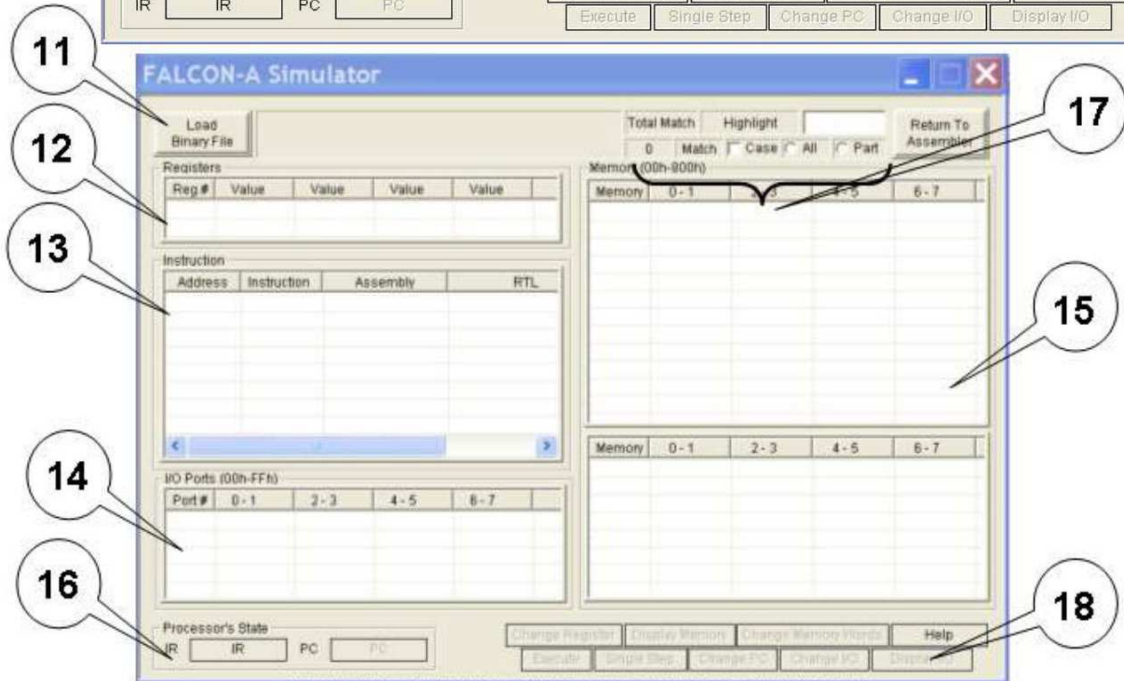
IR IR PC PC

Execute Single Step Change PC Change I/O Display I/O

11

FALCON-A Simulator

Load Binary File

Total Match Highlight

0 Match Case All Part

Return To Assembler

17

12

Registers

| Reg # | Value | Value | Value | Value |
|---|---|---|---|---|
| | | | | |

Memory (00h-800h)

| Memory | 0 - 1 | 2 - 3 | 4 - 5 | 6 - 7 |
|---|---|---|---|---|
| | | | | |

13

Instruction

| Address | Instruction | Assembly | RTL |
|---|---|---|---|
| | | | |

15

| Memory | 0 - 1 | 2 - 3 | 4 - 5 | 6 - 7 |
|---|---|---|---|---|
| | | | | |

14

I/O Ports (00h-FFh)

| Port # | 0 - 1 | 2 - 3 | 4 - 5 | 6 - 7 |
|---|---|---|---|---|
| | | | | |

16

18

Processor's State

IR IR PC PC

Change Register Display Memory Change Memory Words Help

Execute Single Step Change PC Change I/O Display I/O